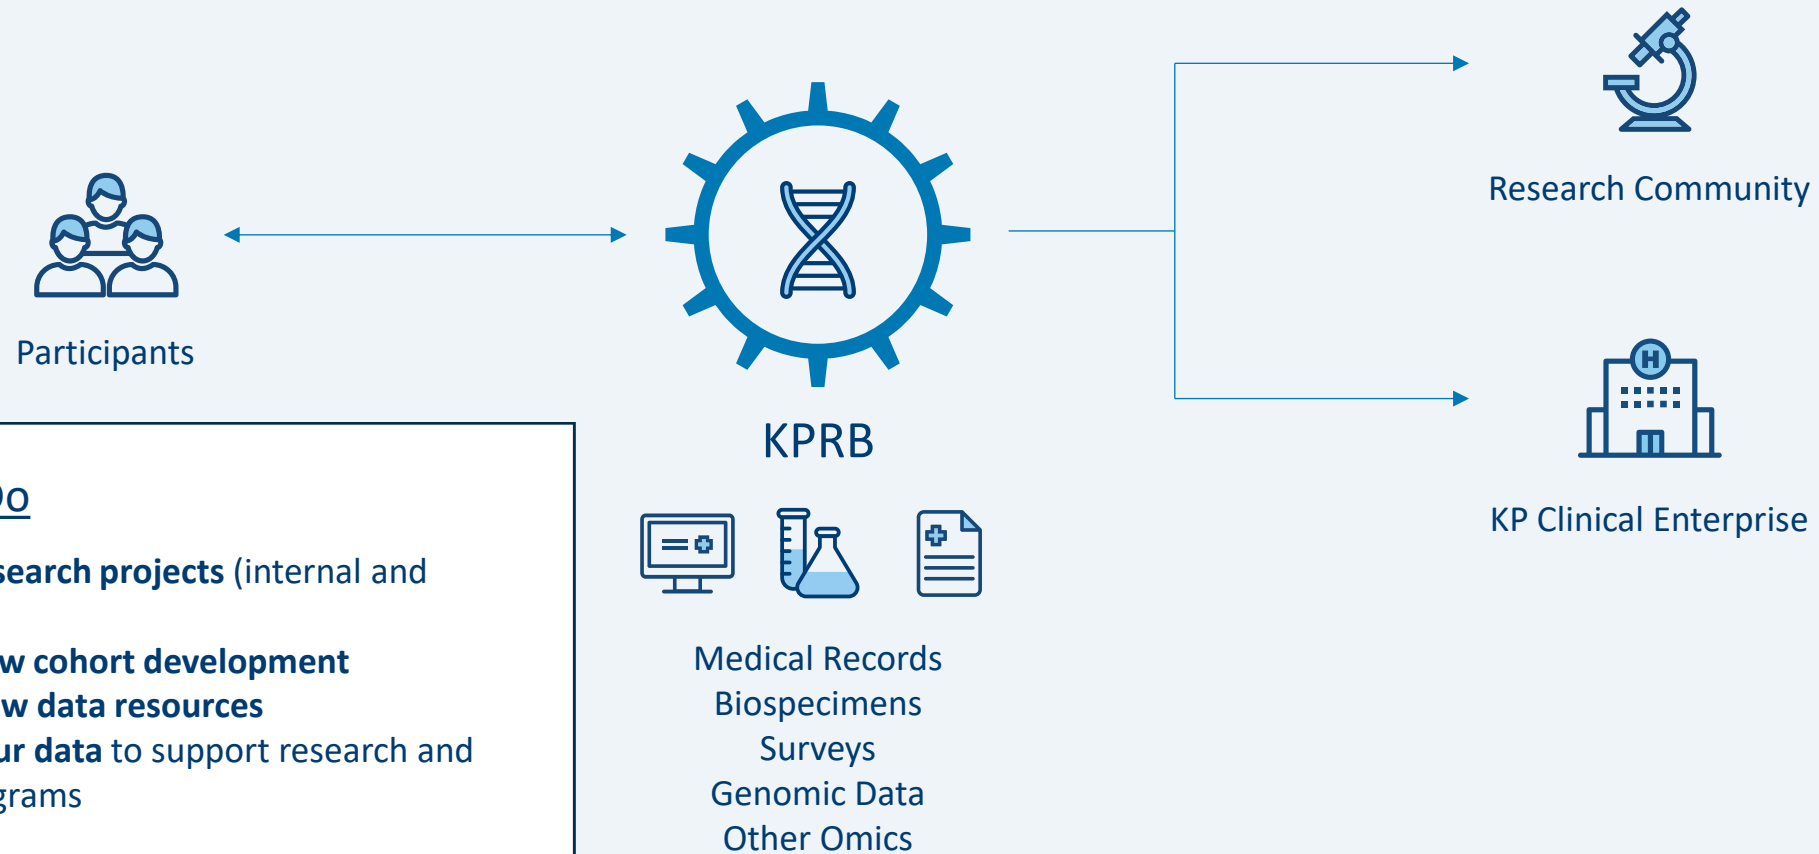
Participants

KPRB

Research Community

KP Clinical Enterprise

Do

search projects (internal and

w cohort development
w data resources
ur data to support research and grams

Medical Records
Biospecimens
Surveys
Genomic Data
Other Omics